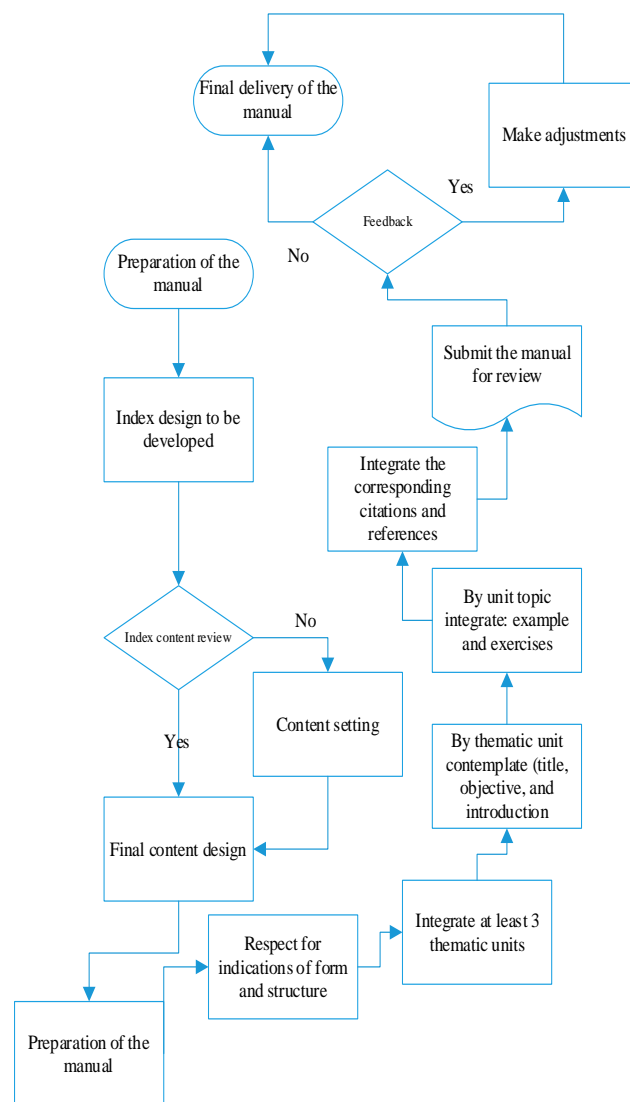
Final delivery of the manual

Make adjustments

Yes

Feedback

No

Preparation of the manual

Submit the manual for review

Index design to be developed

Integrate the corresponding citations and references

By unit topic integrate: example and exercises

Index content review

No

Content setting

Yes

By thematic unit contemplate (title, objective, and introduction

Final content design

Integrate at least 3 thematic units

Respect for indications of form and structure

Preparation of the manual